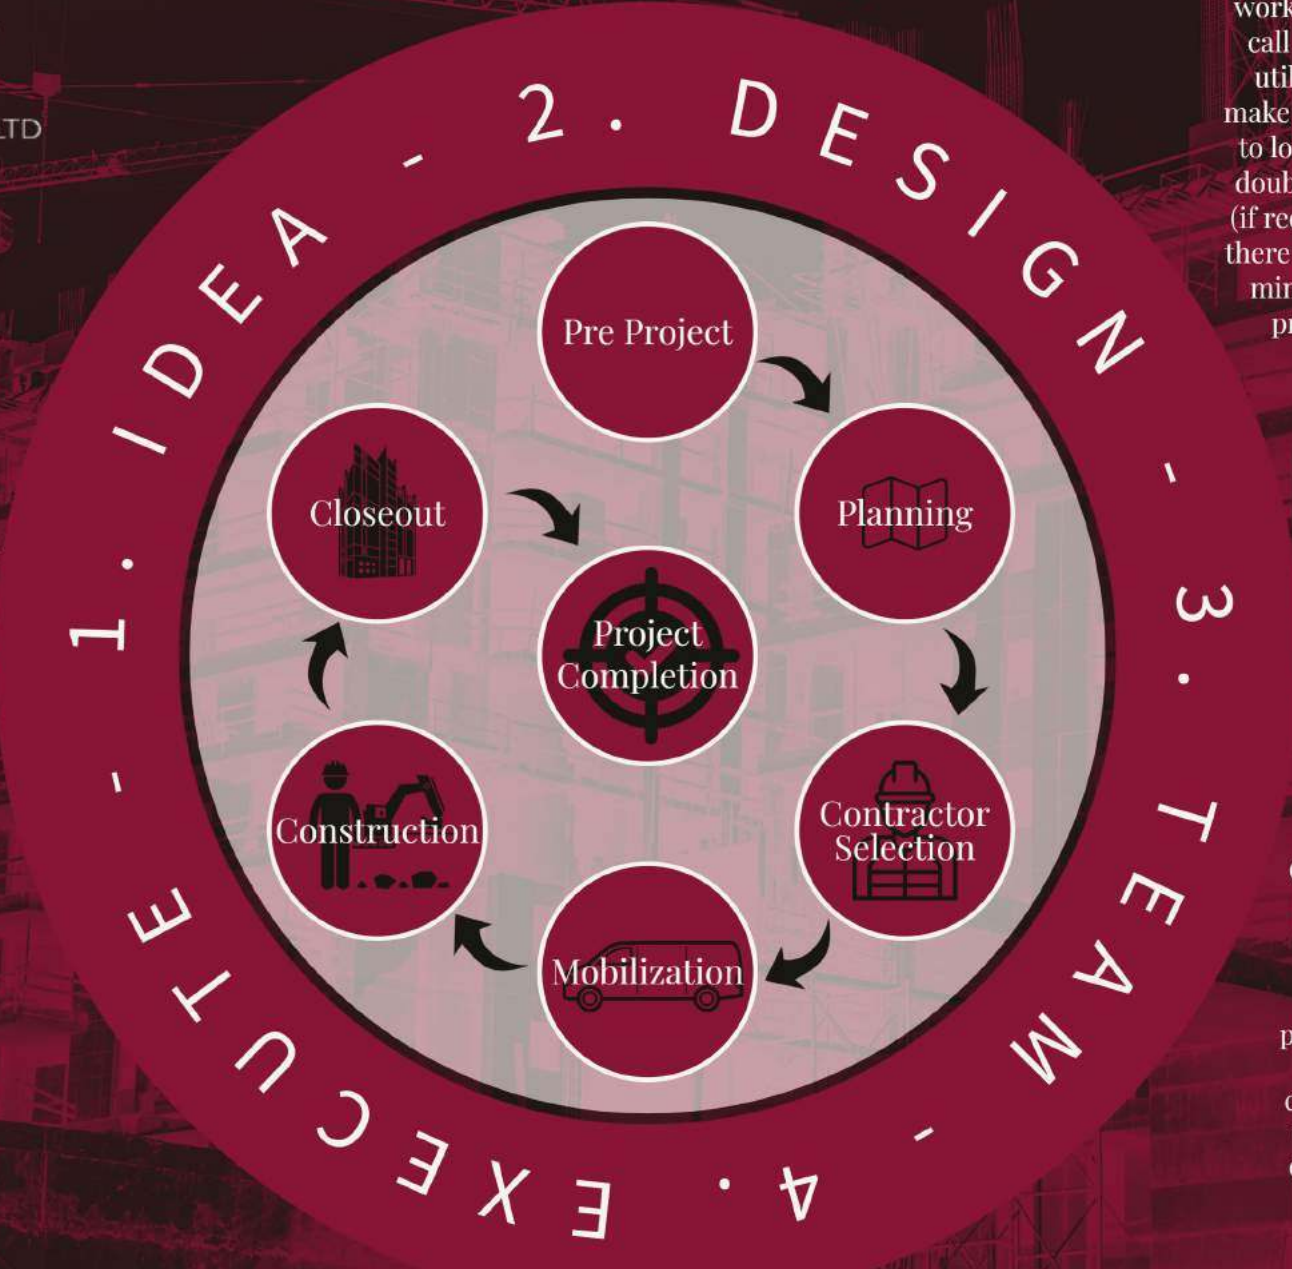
LTD

1. IDEA - 2. DESIGN - 3. TEAM - 4. EXECUTE -

Pre Project

Planning

Contractor Selection

Mobilization

Construction

Closeout

Project Completion

work
call
util
make
to lo
doub
(if re
there
mi
p

p
c